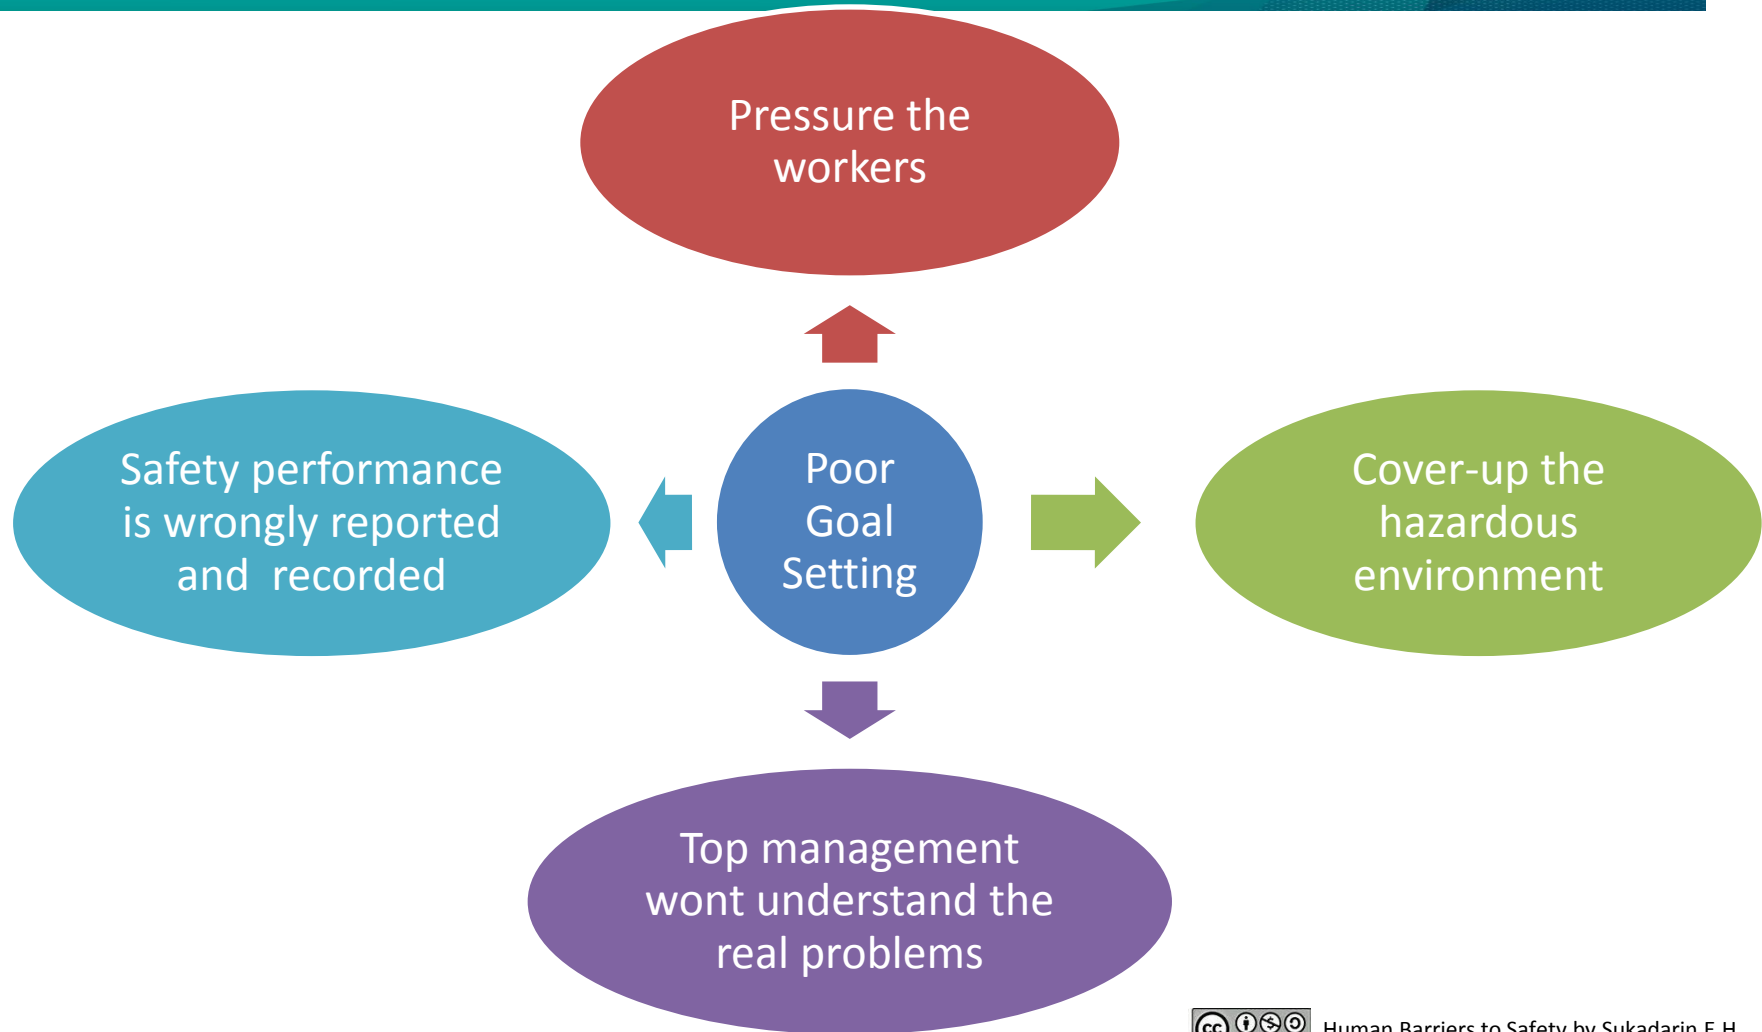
Pressure the workers

Safety performance is wrongly reported and recorded

Poor Goal Setting

Cover-up the hazardous environment

Top management wont understand the real problems

Human Barriers to Safety by Sukadarin E.H.